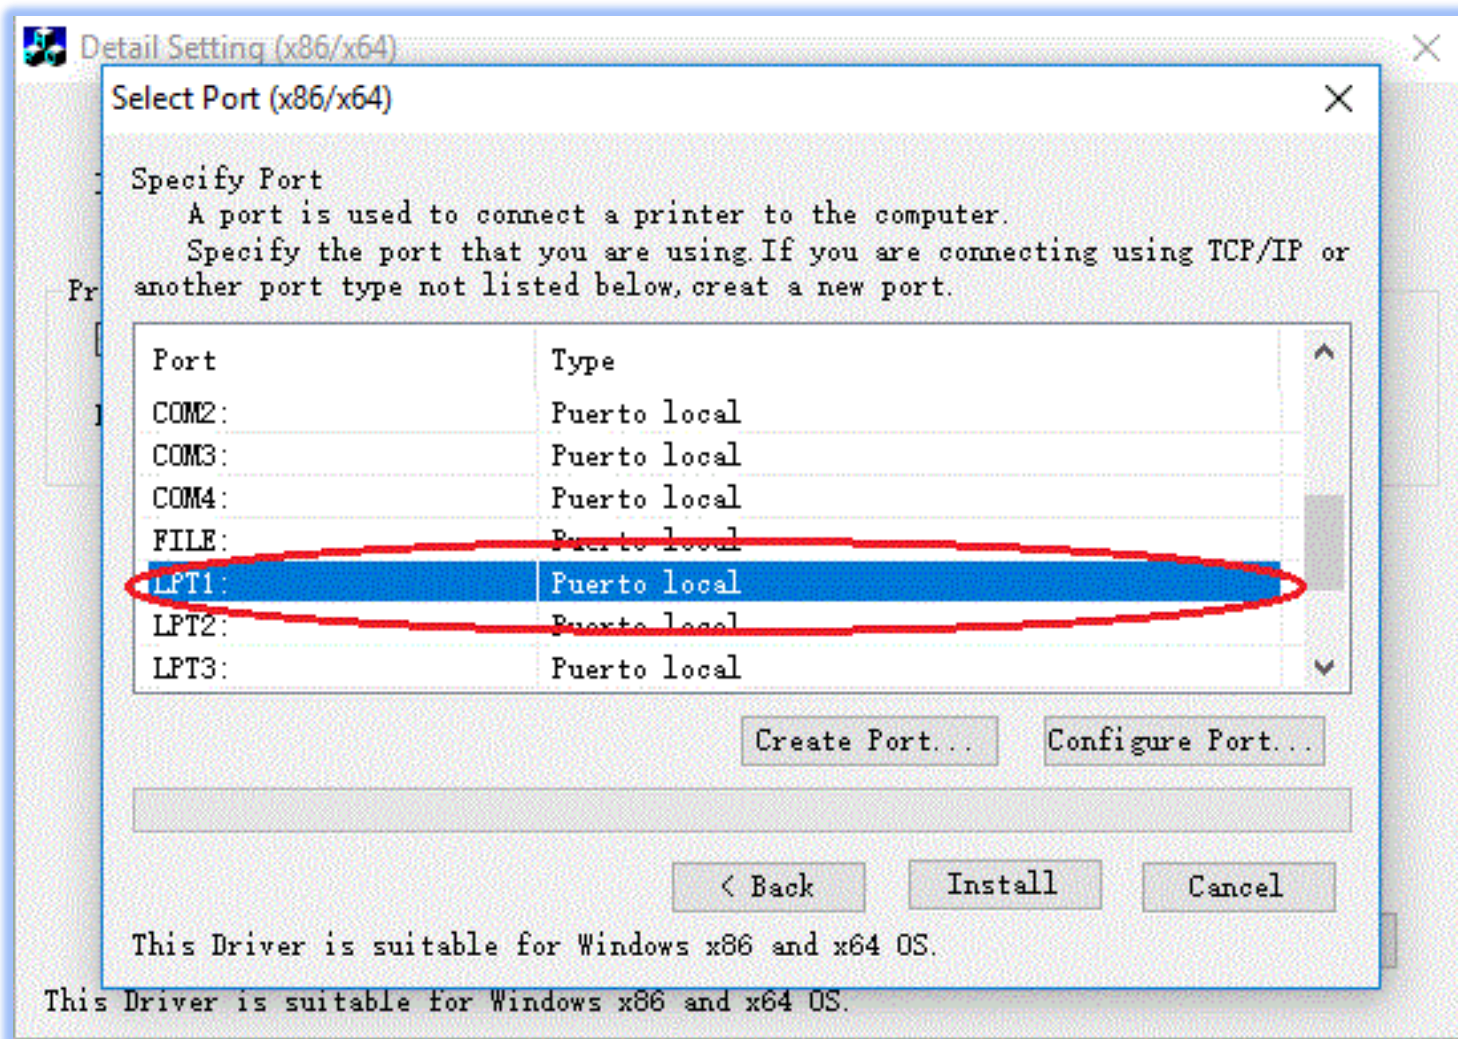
Detail Setting (x86/x64)

Select Port (x86/x64)

Specify Port

A port is used to connect a printer to the computer.

Specify the port that you are using.If you are connecting using TCP/IP or another port type not listed below, creat a new port.

Pr

| Port | Type |
|---|---|
| COM2: | Puerto local |
| COM3: | Puerto local |
| COM4: | Puerto local |
| FILE: | Puerto local |
| LPT1: | Puerto local |
| LPT2: | Puerto local |
| LPT3: | Puerto local |

Create Port...

Configure Port...

< Back

Install

Cancel

This Driver is suitable for Windows x86 and x64 OS.

This Driver is suitable for Windows x86 and x64 OS.